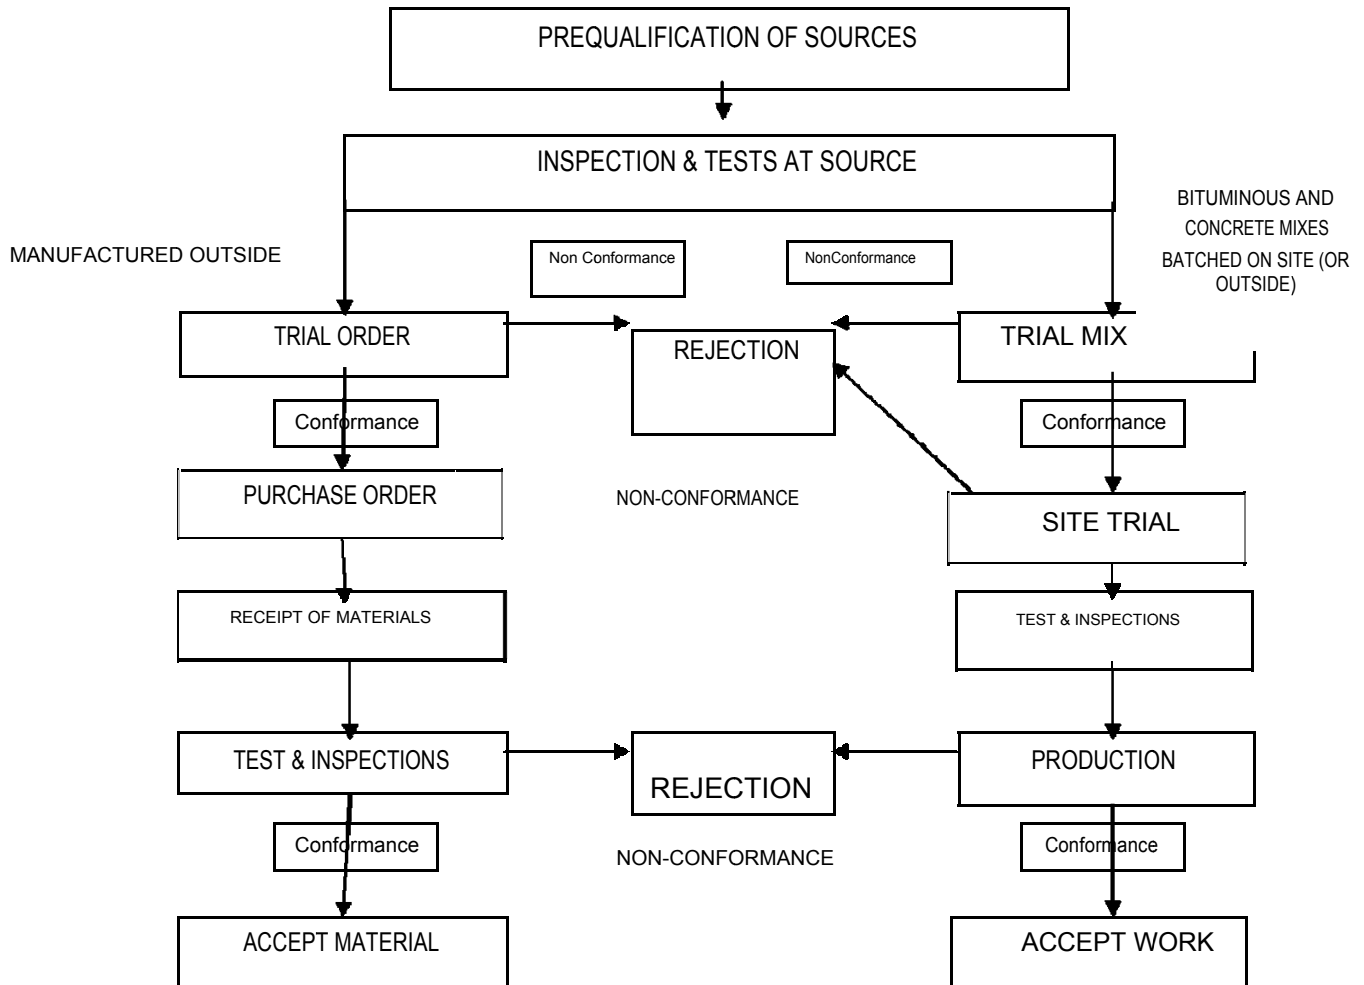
PREQUALIFICATION OF SOURCES

INSPECTION & TESTS AT SOURCE

BITUMINOUS AND CONCRETE MIXES BATCHED ON SITE (OR OUTSIDE)

MANUFACTURED OUTSIDE

Non Conformance

NonConformance

TRIAL ORDER

REJECTION

TRIAL MIX

Conformance

Conformance

PURCHASE ORDER

NON-CONFORMANCE

SITE TRIAL

RECEIPT OF MATERIALS

TEST & INSPECTIONS

TEST & INSPECTIONS

REJECTION

PRODUCTION

Conformance

NON-CONFORMANCE

Conformance

ACCEPT MATERIAL

ACCEPT WORK